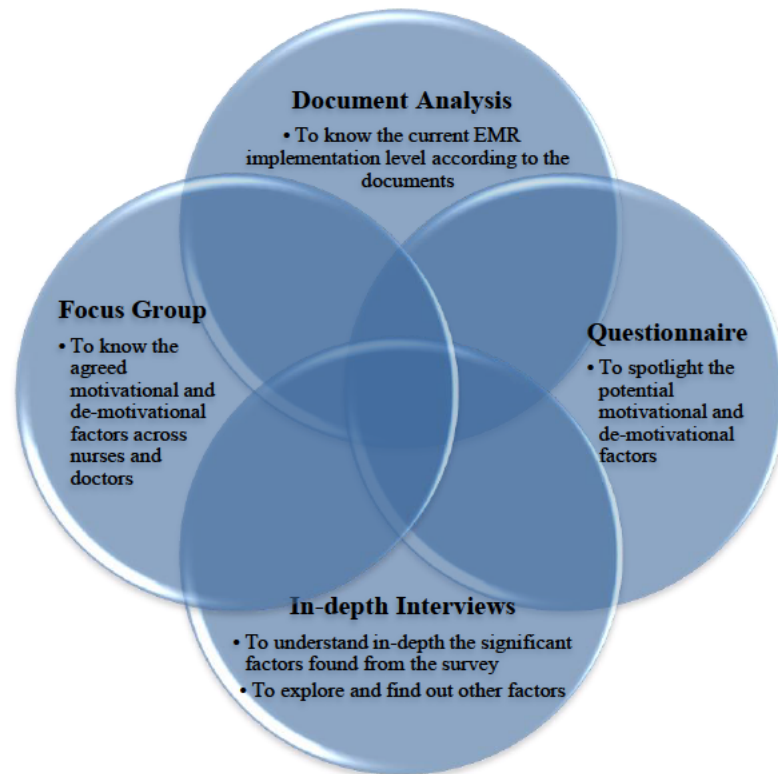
Document Analysis

• To know the current EMR implementation level according to the documents

Focus Group

• To know the agreed motivational and de-motivational factors across nurses and doctors

Questionnaire

• To spotlight the potential motivational and de-motivational factors

In-depth Interviews

• To understand in-depth the significant factors found from the survey
• To explore and find out other factors